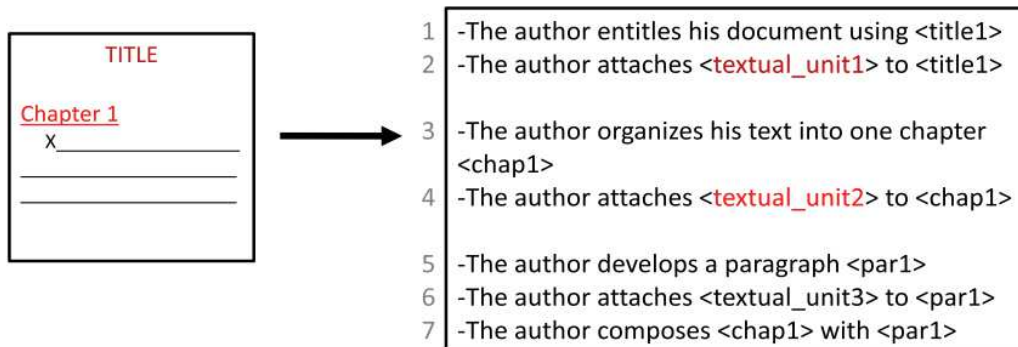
TITLE

Chapter 1

X

1 -The author entitles his document using <title1>
2 -The author attaches <textual_unit1> to <title1>

3 -The author organizes his text into one chapter <chap1>
4 -The author attaches <textual_unit2> to <chap1>

5 -The author develops a paragraph <par1>
6 -The author attaches <textual_unit3> to <par1>
7 -The author composes <chap1> with <par1>